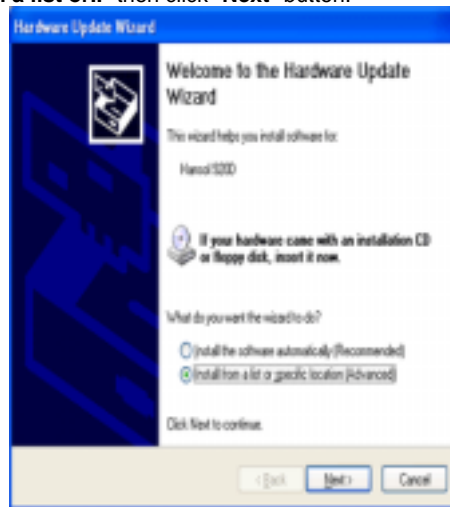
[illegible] then click "Next" button.

Hardware Update Wizard

Welcome to the Hardware Update Wizard

This wizard helps you install software for:

Hansol 9200

If your hardware came with an installation CD or floppy disk, insert it now.

What do you want the wizard to do?

Install the software automatically (Recommended)

Install from a list or specific location (Advanced)

Click Next to continue.

< Back

Next >

Cancel